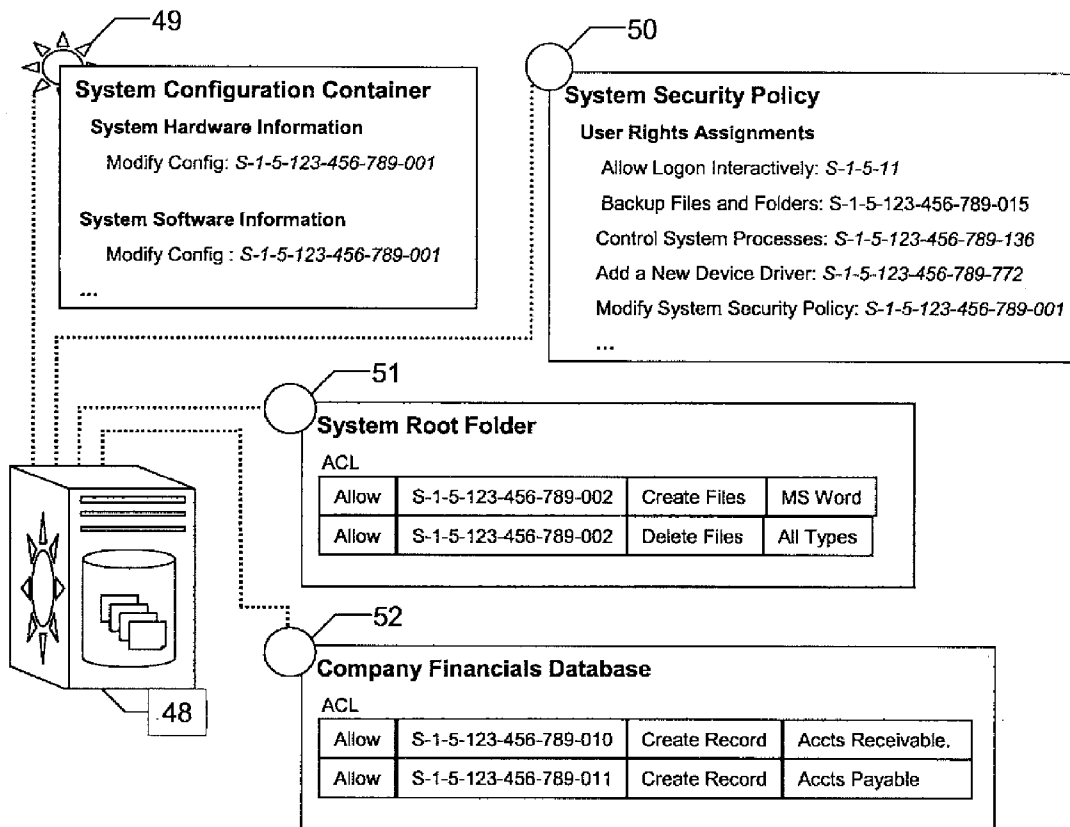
49

System Configuration Container

System Hardware Information

Modify Config: *S-1-5-123-456-789-001*

System Software Information

Modify Config : *S-1-5-123-456-789-001*

...

50

System Security Policy

User Rights Assignments

Allow Logon Interactively: *S-1-5-11*

Backup Files and Folders: S-1-5-123-456-789-015

Control System Processes: *S-1-5-123-456-789-136*

Add a New Device Driver: *S-1-5-123-456-789-772*

Modify System Security Policy: *S-1-5-123-456-789-001*

...

51

System Root Folder

ACL

| Allow | S-1-5-123-456-789-002 | Create Files | MS Word |
|---|---|---|---|
| Allow | S-1-5-123-456-789-002 | Delete Files | All Types |

52

Company Financials Database

ACL

| Allow | S-1-5-123-456-789-010 | Create Record | Accts Receivable. |
|---|---|---|---|
| Allow | S-1-5-123-456-789-011 | Create Record | Accts Payable |

48